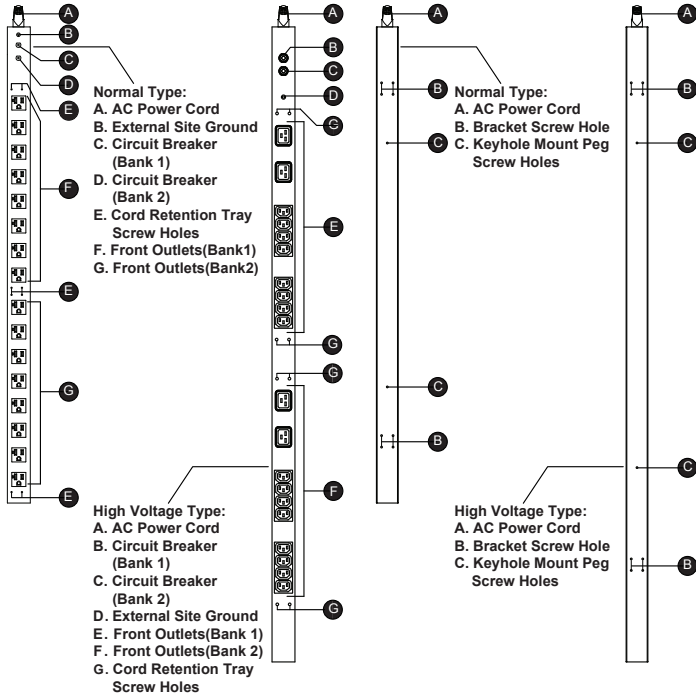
A
B
C
D
E
F
E
G
E

Normal Type:
A. AC Power Cord
B. External Site Ground
C. Circuit Breaker (Bank 1)
D. Circuit Breaker (Bank 2)
E. Cord Retention Tray Screw Holes
F. Front Outlets(Bank1)
G. Front Outlets(Bank2)

A
B
C
D
G
E
G
G
F
G

High Voltage Type:
A. AC Power Cord
B. Circuit Breaker (Bank 1)
C. Circuit Breaker (Bank 2)
D. External Site Ground
E. Front Outlets(Bank 1)
F. Front Outlets(Bank 2)
G. Cord Retention Tray Screw Holes

A
B
C
C
B

Normal Type:
A. AC Power Cord
B. Bracket Screw Hole
C. Keyhole Mount Peg Screw Holes

A
B
C
C
B

High Voltage Type:
A. AC Power Cord
B. Bracket Screw Hole
C. Keyhole Mount Peg Screw Holes